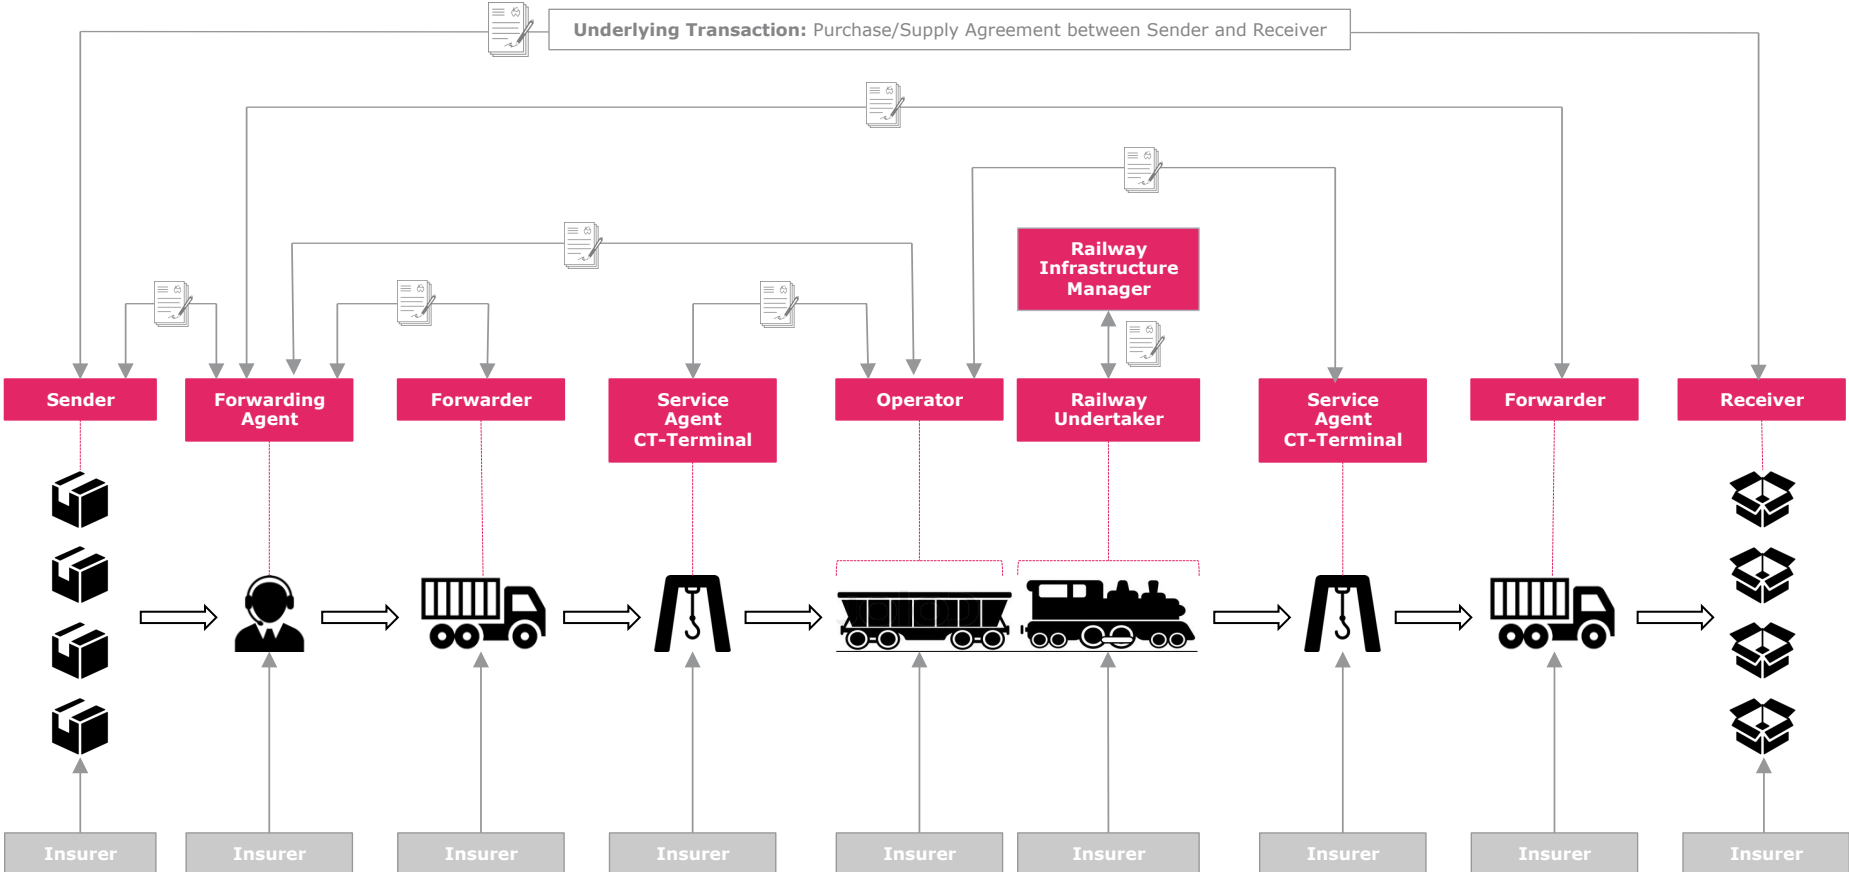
Underlying Transaction: Purchase/Supply Agreement between Sender and Receiver

Railway Infrastructure Manager

Sender

Forwarding Agent

Forwarder

Service Agent CT-Terminal

Operator

Railway Undertaker

Service Agent CT-Terminal

Forwarder

Receiver

Insurer

Insurer

Insurer

Insurer

Insurer

Insurer

Insurer

Insurer

Insurer